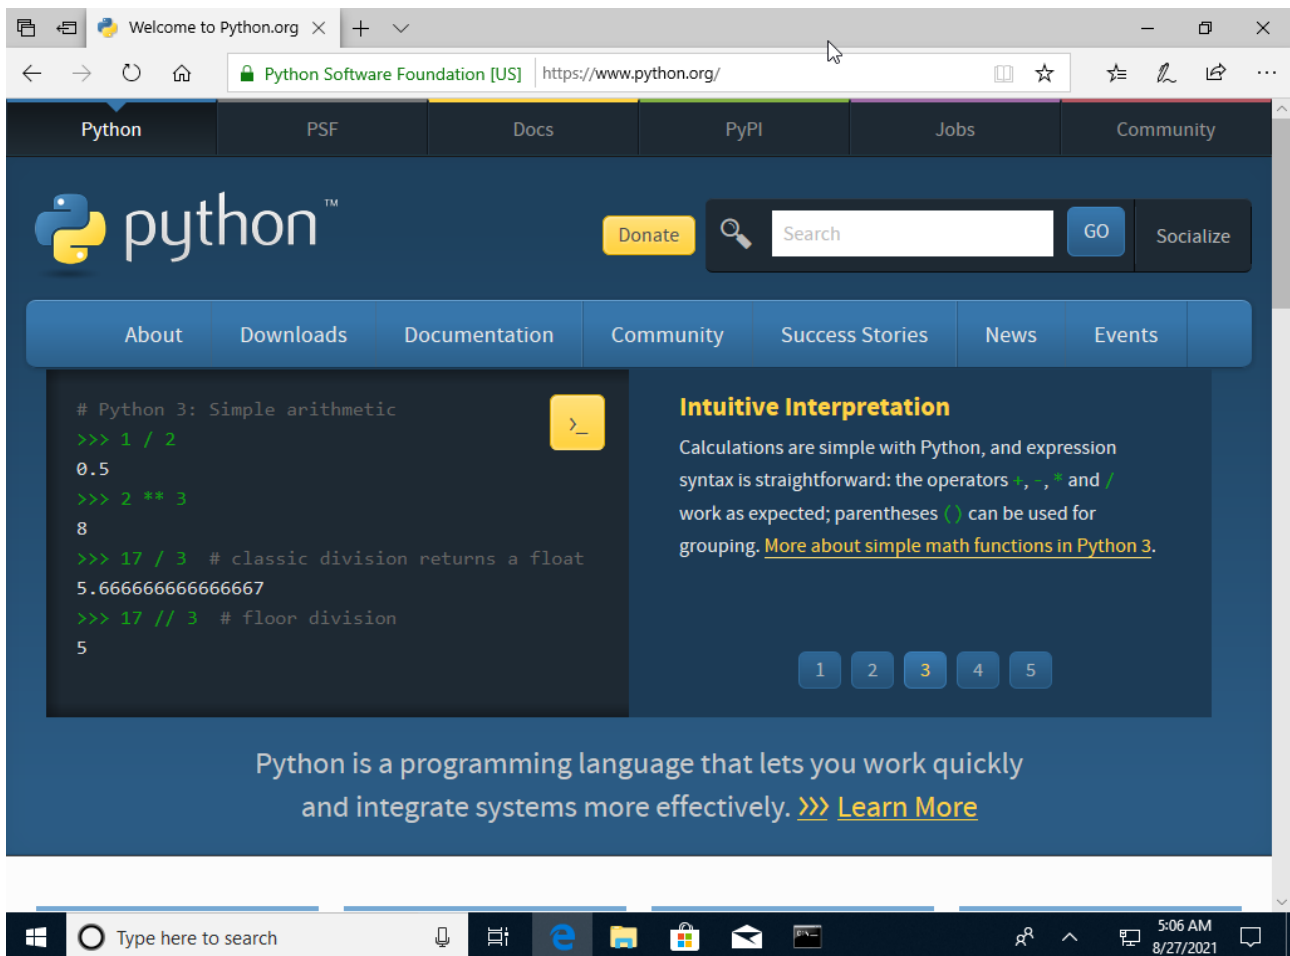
Welcome to Python.org

Python Software Foundation [US] https://www.python.org/

Python PSF Docs PyPI Jobs Community

python™

Donate

Search GO Socialize

About Downloads Documentation Community Success Stories News Events

# Python 3: Simple arithmetic
>>> 1 / 2
0.5
>>> 2 ** 3
8
>>> 17 / 3 # classic division returns a float
5.666666666666667
>>> 17 // 3 # floor division
5

>_

Intuitive Interpretation

Calculations are simple with Python, and expression syntax is straightforward: the operators +, -, * and / work as expected; parentheses () can be used for grouping. More about simple math functions in Python 3.

1 2 3 4 5

Python is a programming language that lets you work quickly and integrate systems more effectively. >>> Learn More

Type here to search

5:06 AM
8/27/2021